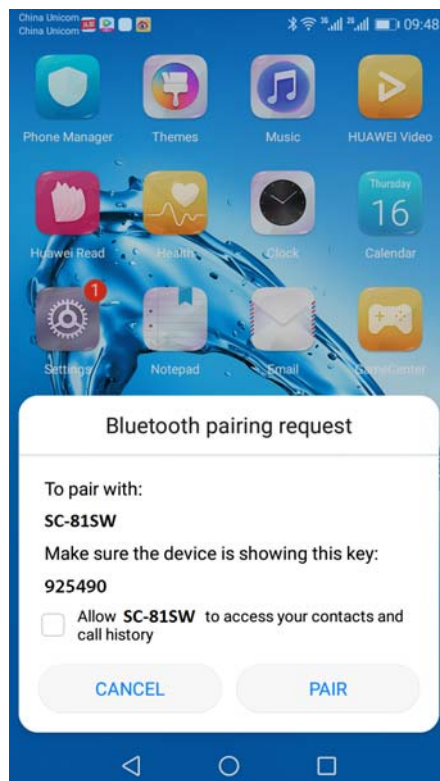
China Unicom
China Unicom
09:48

Phone Manager
Themes
Music
HUAWEI Video
Huawei Read
Health
Clock
Thursday
16
Calendar
1
Settings
Notepad
Email
GameCenter

Bluetooth pairing request

To pair with:

SC-81SW

Make sure the device is showing this key:

925490

Allow SC-81SW to access your contacts and call history

CANCEL
PAIR